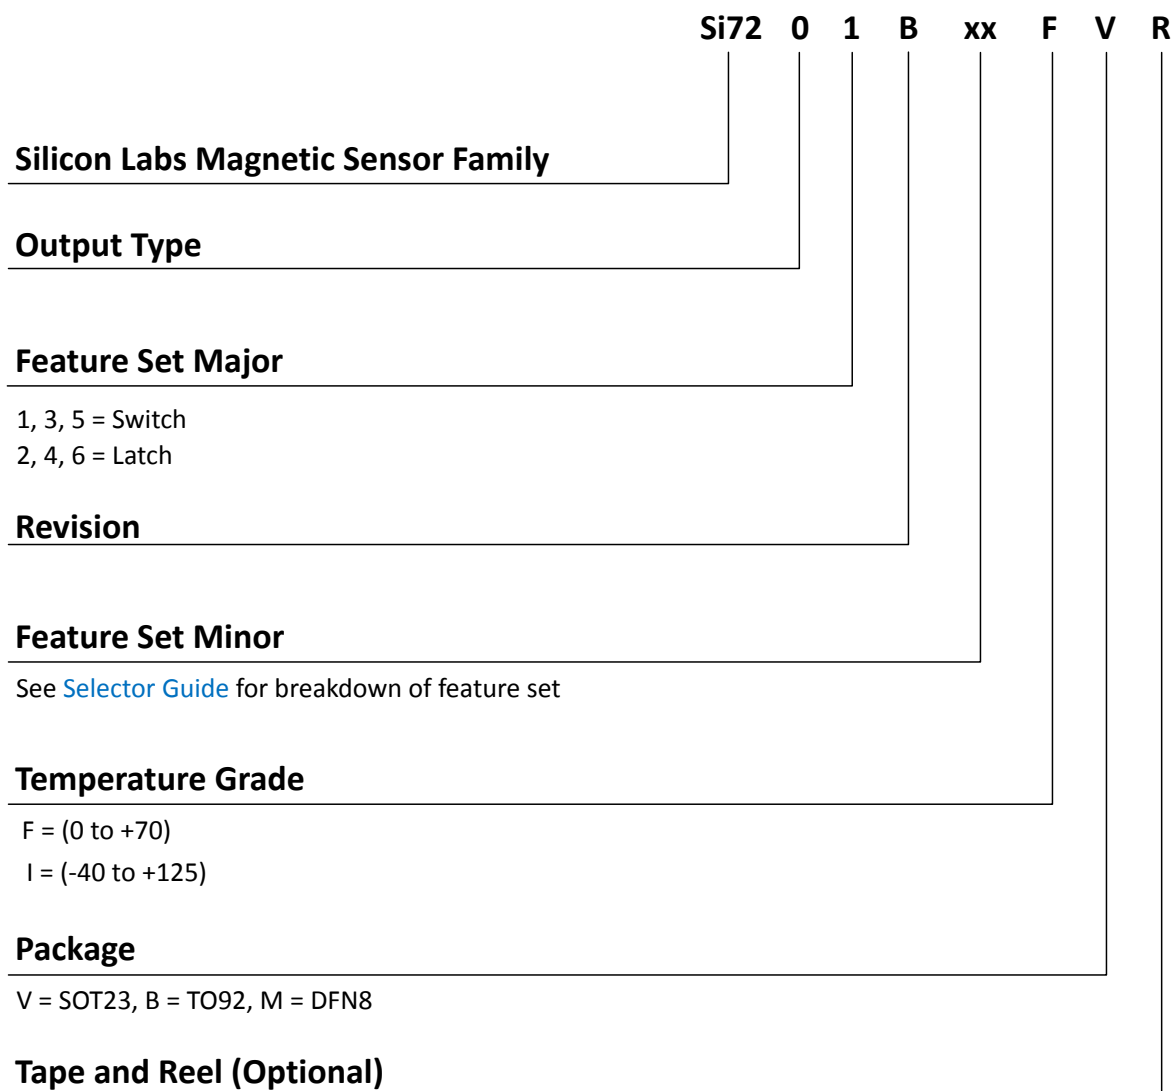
Si72 0 1 B xx F V R

Silicon Labs Magnetic Sensor Family

Output Type

Feature Set Major

1, 3, 5 = Switch
2, 4, 6 = Latch

Revision

Feature Set Minor

See Selector Guide for breakdown of feature set

Temperature Grade

F = (0 to +70)
I = (-40 to +125)

Package

V = SOT23, B = TO92, M = DFN8

Tape and Reel (Optional)